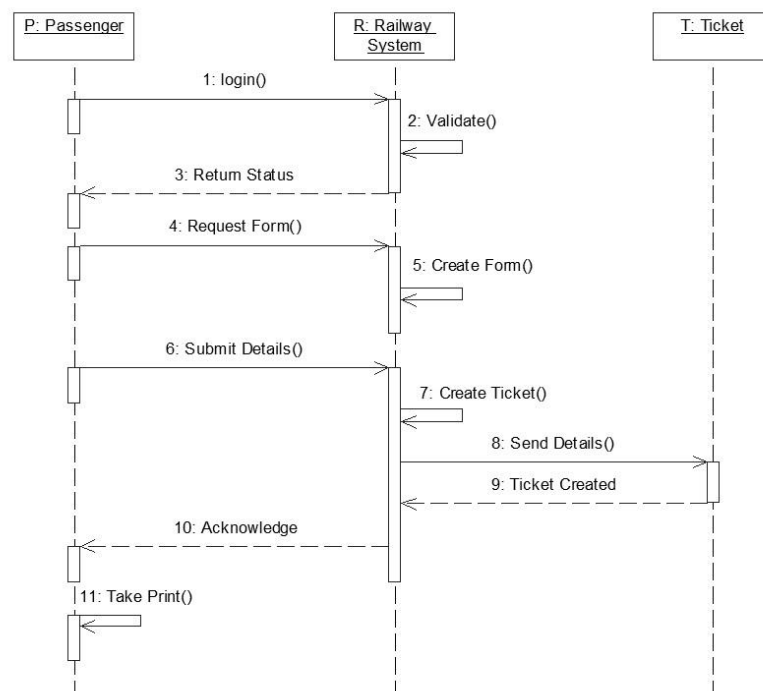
P: Passenger

R: Railway System

T: Ticket

1: login()

2: Validate()

3: Return Status

4: Request Form()

5: Create Form()

6: Submit Details()

7: Create Ticket()

8: Send Details()

9: Ticket Created

10: Acknowledge

11: Take Print()